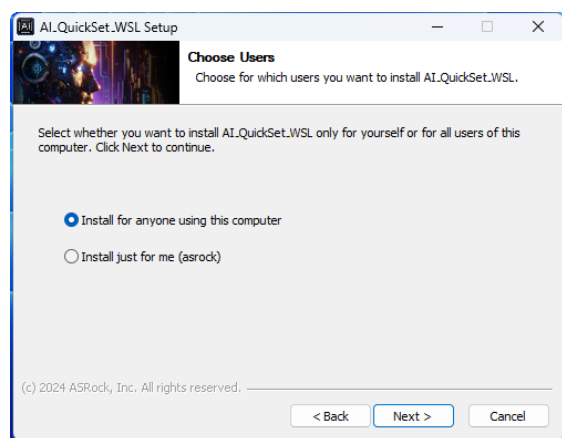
AI_QuickSet_WSL Setup

Choose Users
Choose for which users you want to install AI_QuickSet_WSL.

Select whether you want to install AI_QuickSet_WSL only for yourself or for all users of this computer. Click Next to continue.

Install for anyone using this computer

Install just for me (asrock)

(c) 2024 ASRock, Inc. All rights reserved.

< Back
Next >
Cancel